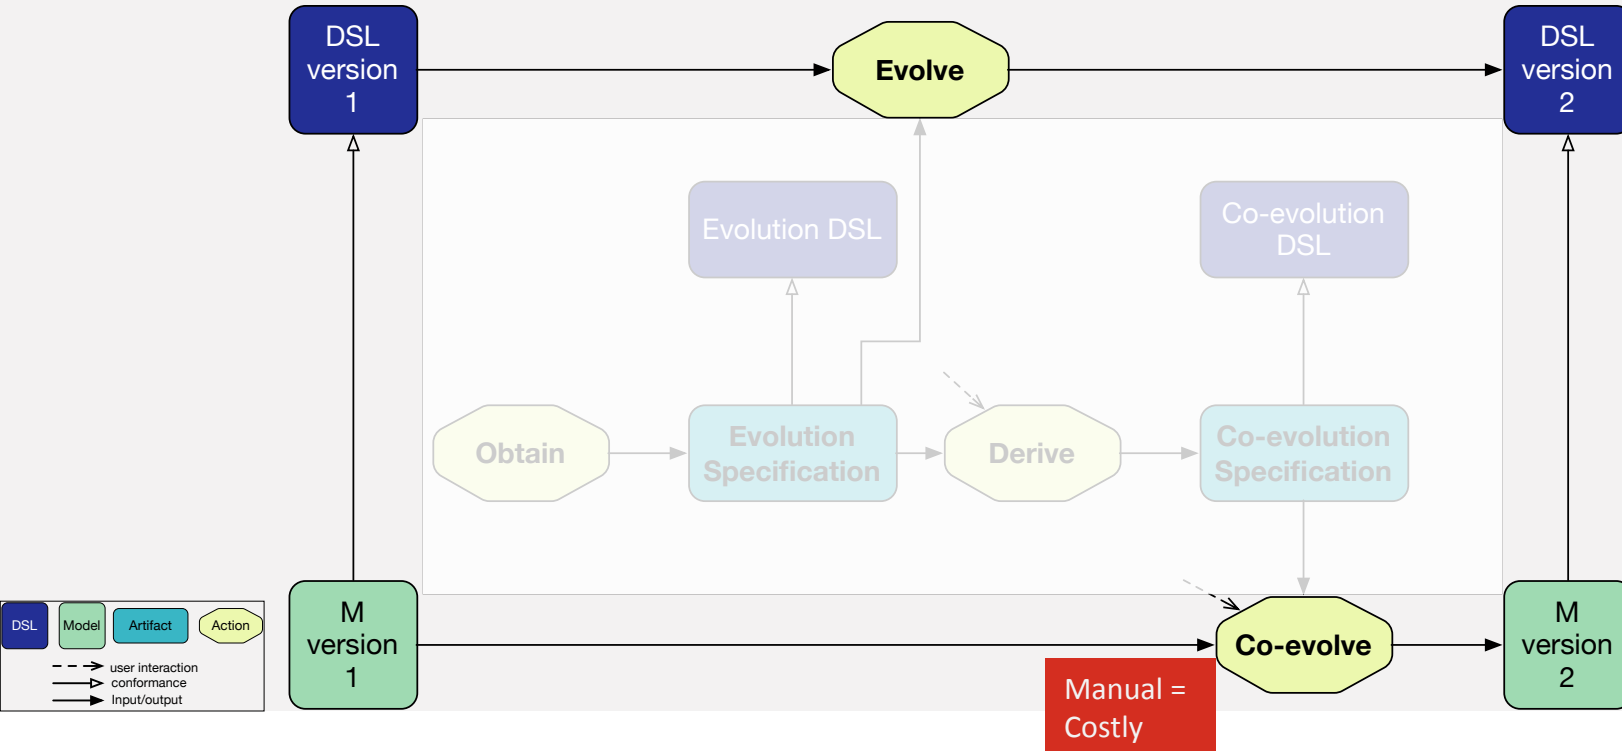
DSL version 1

Evolve

DSL version 2

Evolution DSL

Co-evolution DSL

Obtain

Evolution Specification

Derive

Co-evolution Specification

DSL
Model
Artifact
Action
user interaction
conformance
Input/output

M version 1

Co-evolve

M version 2

Manual = Costly